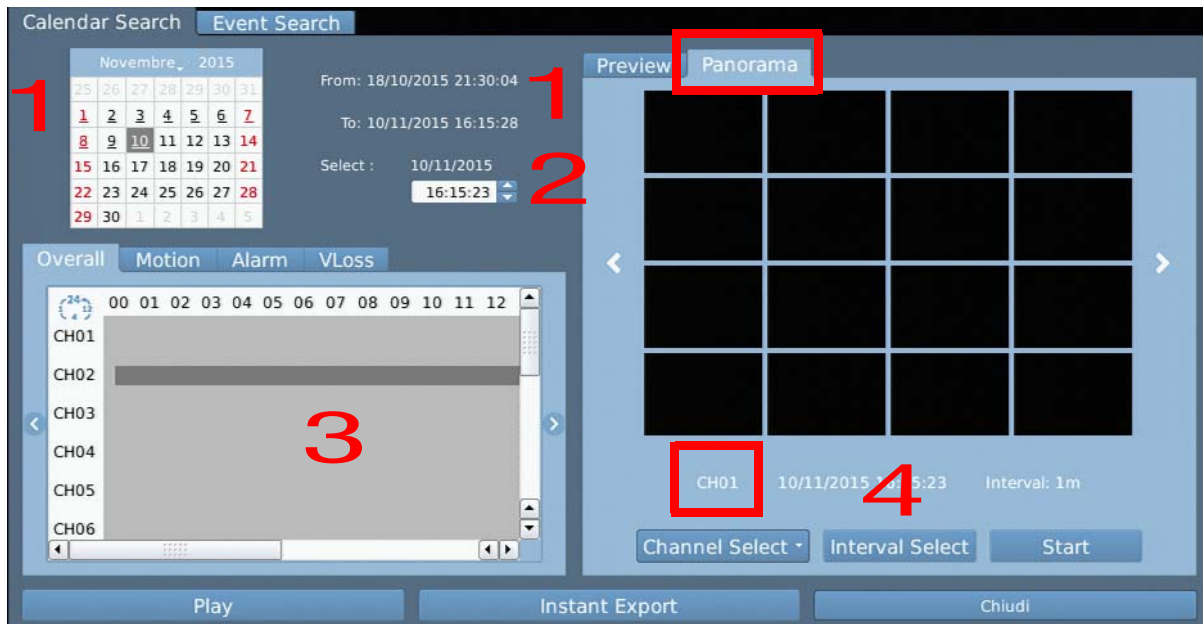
Calendar Search Event Search

1

Novembre 2015

| 25 | 26 | 27 | 28 | 29 | 30 | 31 |
|---|---|---|---|---|---|---|
| 1 | 2 | 3 | 4 | 5 | 6 | 7 |
| 8 | 9 | 10 | 11 | 12 | 13 | 14 |
| 15 | 16 | 17 | 18 | 19 | 20 | 21 |
| 22 | 23 | 24 | 25 | 26 | 27 | 28 |
| 29 | 30 | 1 | 2 | 3 | 4 | 5 |

From: 18/10/2015 21:30:04

1

To: 10/11/2015 16:15:28

Select : 10/11/2015

16:15:23

2

Overall Motion Alarm VLoss

24 00 01 02 03 04 05 06 07 08 09 10 11 12

CH01
CH02
CH03
CH04
CH05
CH06

3

Preview Panorama

CH01 10/11/2015 1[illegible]:5:23 Interval: 1m

4

Channel Select Interval Select Start

Play Instant Export Chiudi